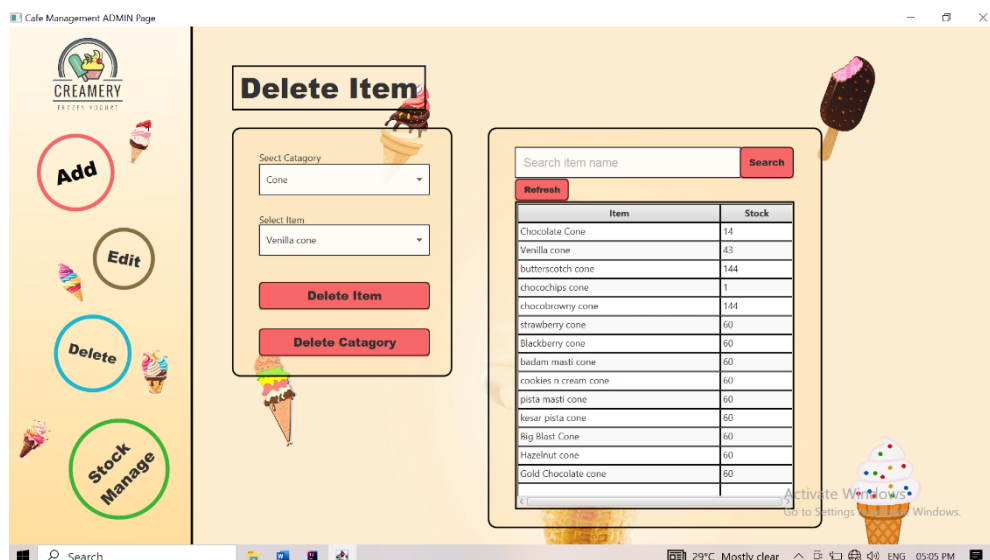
Cafe Management ADMIN Page

CREAMERY
FROZEN YOGURT

Add

Edit

Delete

Stock Manage

Delete Item

Secct Catagory
Cone

Select Item
Venilla cone

Delete Item

Delete Catagory

Search item name
Search
Refresh

| Item | Stock |
|---|---|
| Chocolate Cone | 14 |
| Venilla cone | 43 |
| butterscotch cone | 144 |
| chocochips cone | 1 |
| chocobrowny cone | 144 |
| strawberry cone | 60 |
| Blackberry cone | 60 |
| badam masti cone | 60 |
| cookies n cream cone | 60 |
| pista masti cone | 60 |
| kesar pista cone | 60 |
| Big Blast Cone | 60 |
| Hazelnut cone | 60 |
| Gold Chocolate cone | 60 |

Activate Windows
Go to Settings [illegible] Windows.

Search
29°C Mostly clear
ENG 05:05 PM